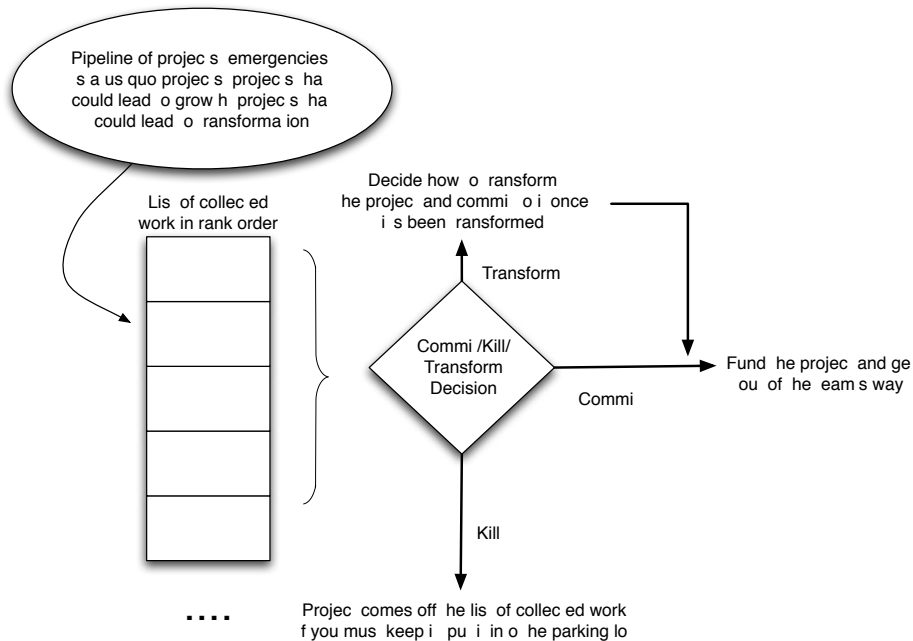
Pipeline of projec s emergencies s a us quo projec s projec s ha could lead o grow h projec s ha could lead o ransforma ion

Lis of collec ed work in rank order

Decide how o ransform he projec and commi o i once i s been ransformed

Transform

Commi /Kill/ Transform Decision

Commi

Fund he projec and ge ou of he eam s way

Kill

....

Projec comes off he lis of collec ed work f you mus keep i pu i in o he parking lo